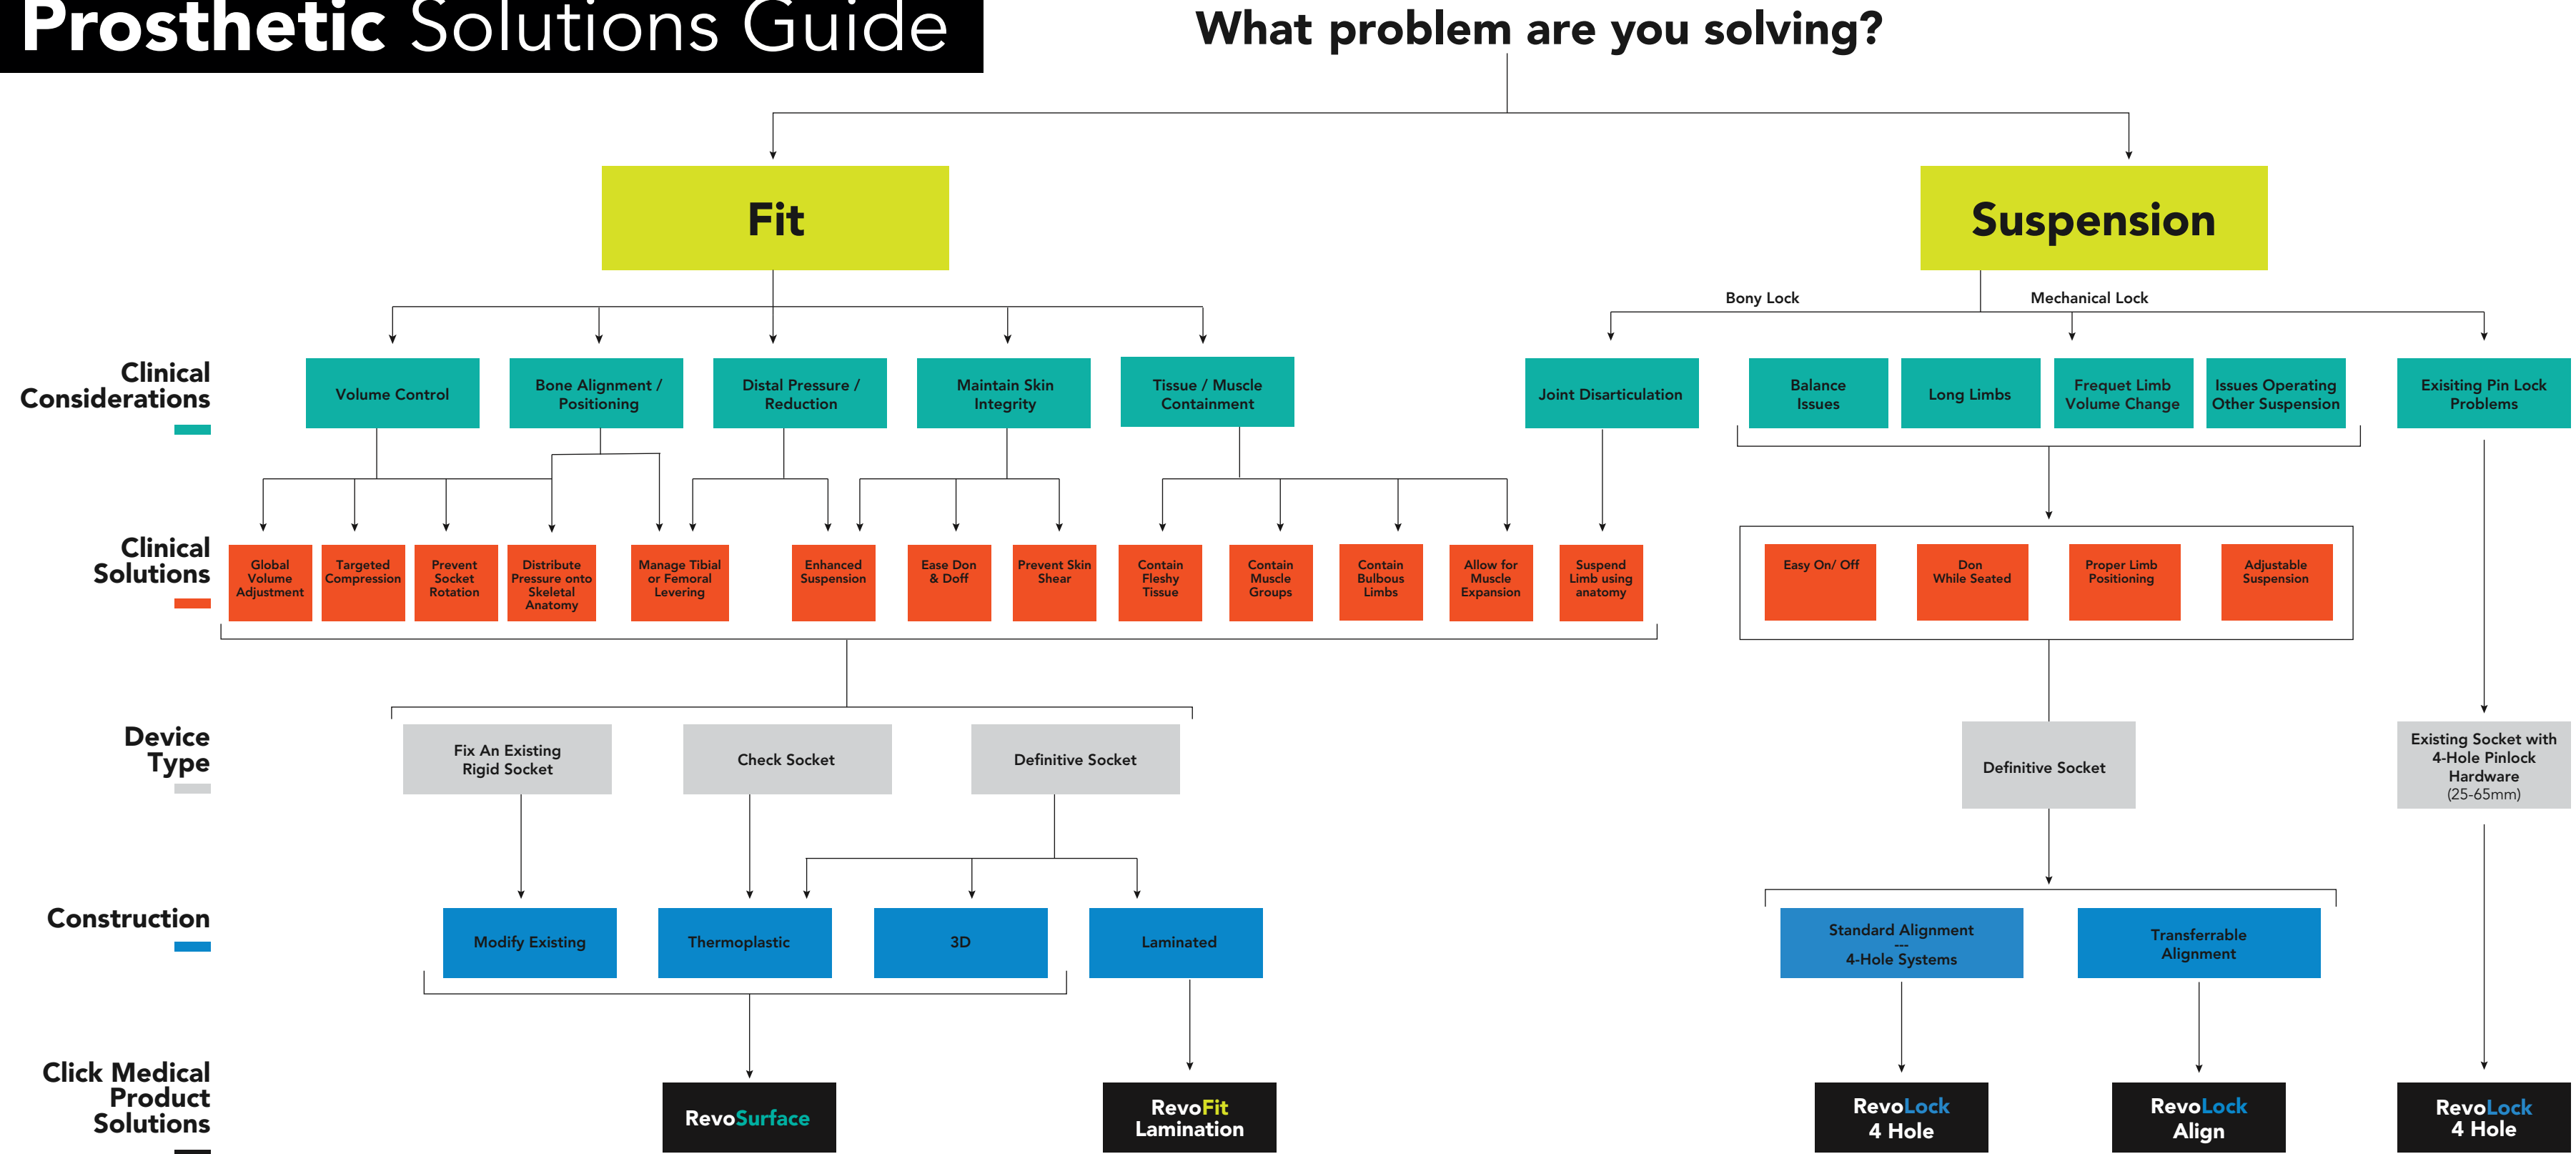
Prosthetic Solutions Guide

What problem are you solving?

Fit

Suspension

Bony Lock

Mechanical Lock

Clinical Considerations

Volume Control

Bone Alignment / Positioning

Distal Pressure / Reduction

Maintain Skin Integrity

Tissue / Muscle Containment

Joint Disarticulation

Balance Issues

Long Limbs

Frequet Limb Volume Change

Issues Operating Other Suspension

Exisiting Pin Lock Problems

Clinical Solutions

Global Volume Adjustment

Targeted Compression

Prevent Socket Rotation

Distribute Pressure onto Skeletal Anatomy

Manage Tibial or Femoral Levering

Enhanced Suspension

Ease Don & Doff

Prevent Skin Shear

Contain Fleshy Tissue

Contain Muscle Groups

Contain Bulbous Limbs

Allow for Muscle Expansion

Suspend Limb using anatomy

Easy On/ Off

Don While Seated

Proper Limb Positioning

Adjustable Suspension

Device Type

Fix An Existing Rigid Socket

Check Socket

Definitive Socket

Definitive Socket

Existing Socket with 4-Hole Pinlock Hardware (25-65mm)

Construction

Modify Existing

Thermoplastic

3D

Laminated

Standard Alignment --- 4-Hole Systems

Transferrable Alignment

Click Medical Product Solutions

RevoSurface

RevoFit Lamination

RevoLock 4 Hole

RevoLock Align

RevoLock 4 Hole